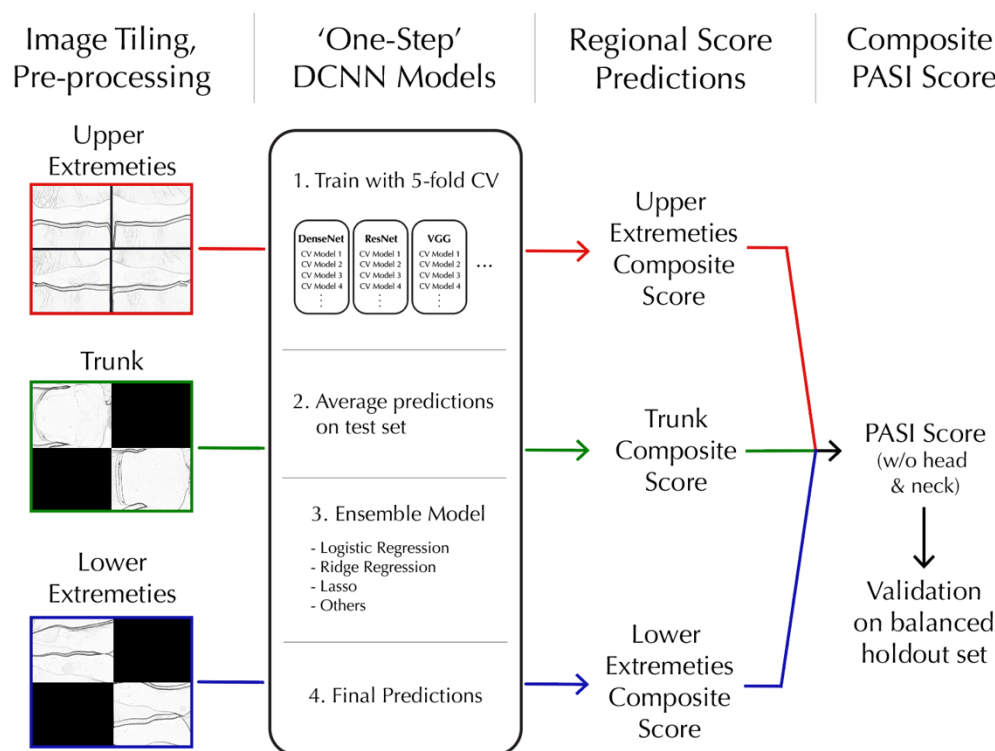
Image Tiling, Pre-processing

'One-Step' DCNN Models

Regional Score Predictions

Composite PASI Score

Upper Extremeties

Trunk

Lower Extremeties

1. Train with 5-fold CV

DenseNet
CV Model 1
CV Model 2
CV Model 3
CV Model 4
⋮

ResNet
CV Model 1
CV Model 2
CV Model 3
CV Model 4
⋮

VGG
CV Model 1
CV Model 2
CV Model 3
CV Model 4
⋮

...

2. Average predictions on test set

3. Ensemble Model

- Logistic Regression
- Ridge Regression
- Lasso
- Others

4. Final Predictions

Upper Extremeties Composite Score

Trunk Composite Score

Lower Extremeties Composite Score

PASI Score
(w/o head & neck)

Validation on balanced holdout set